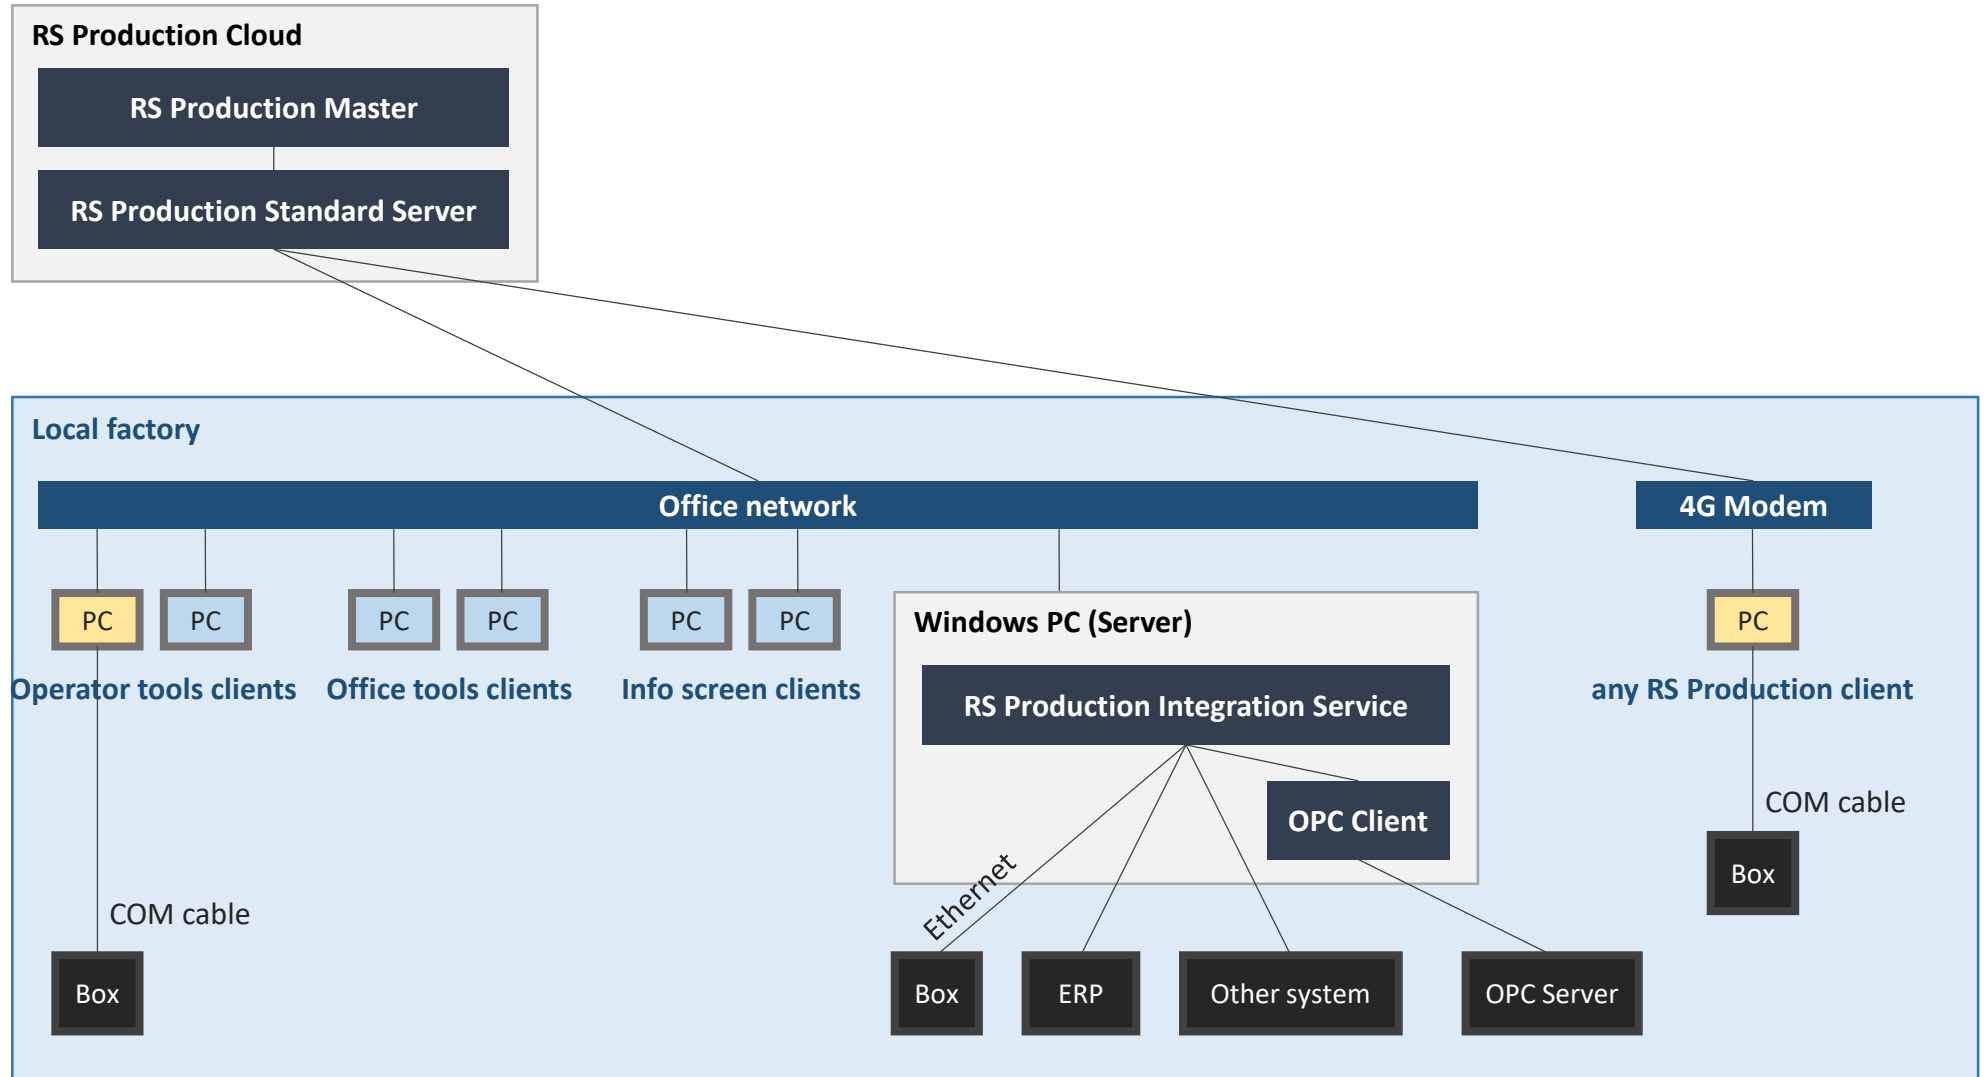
RS Production Cloud

RS Production Master

RS Production Standard Server

Local factory

Office network

4G Modem

PC

PC

PC

PC

PC

PC

PC

Operator tools clients

Office tools clients

Info screen clients

Windows PC (Server)

RS Production Integration Service

OPC Client

any RS Production client

COM cable

Box

Ethernet

COM cable

Box

Box

ERP

Other system

OPC Server